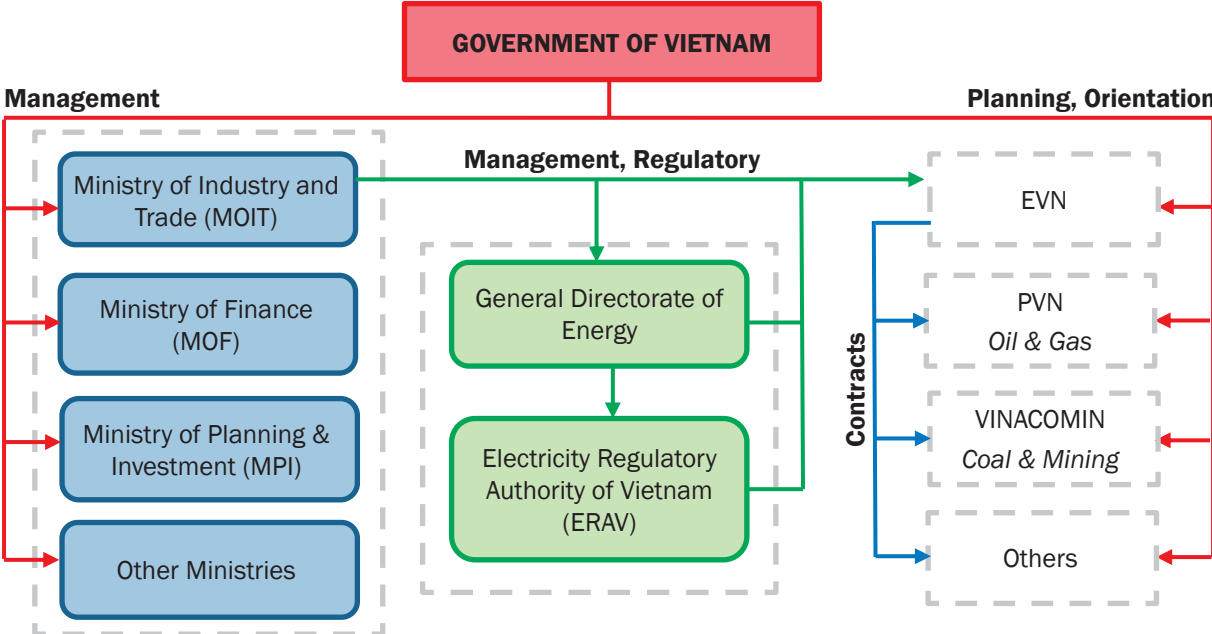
GOVERNMENT OF VIETNAM

Management

Planning, Orientation

Management, Regulatory

Ministry of Industry and Trade (MOIT)

Ministry of Finance (MOF)

Ministry of Planning & Investment (MPI)

Other Ministries

General Directorate of Energy

Electricity Regulatory Authority of Vietnam (ERAV)

Contracts

EVN

PVN
*Oil & Gas*

VINACOMIN
*Coal & Mining*

Others